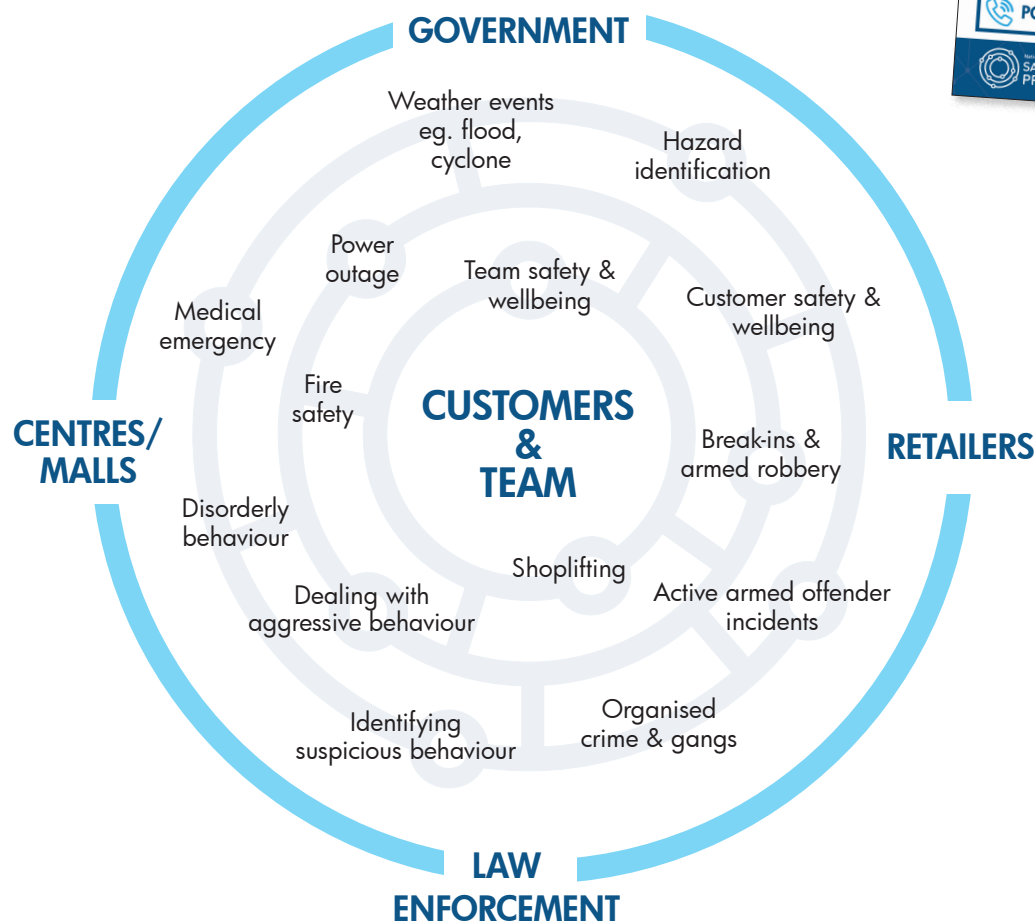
GOVERNMENT

RETAILERS

LAW ENFORCEMENT

CENTRES/ MALLS

Weather events eg. flood, cyclone

Hazard identification

Power outage

Team safety & wellbeing

Customer safety & wellbeing

Medical emergency

Fire safety

CUSTOMERS & TEAM

Break-ins & armed robbery

Disorderly behaviour

Shoplifting

Dealing with aggressive behaviour

Active armed offender incidents

Identifying suspicious behaviour

Organised crime & gangs

PO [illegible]

SA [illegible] PR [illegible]